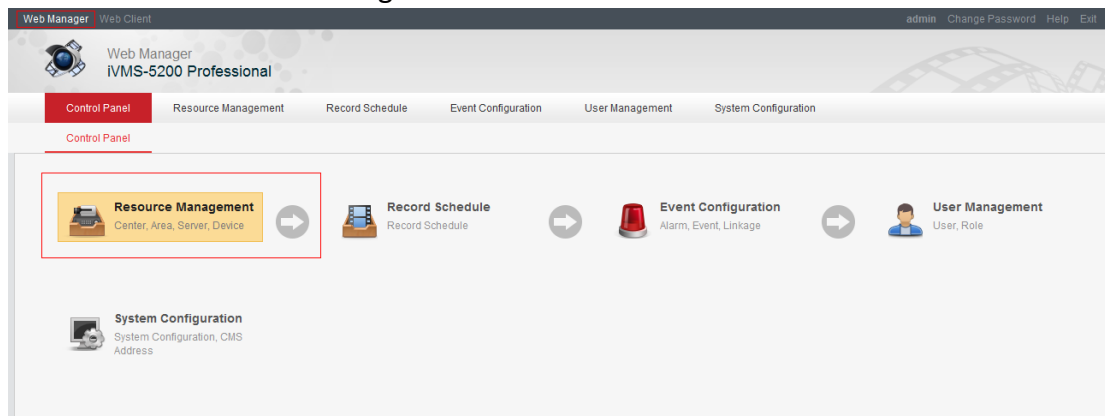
Web Manager Web Client

admin Change Password Help Exit

Web Manager
iVMS-5200 Professional

Control Panel Resource Management Record Schedule Event Configuration User Management System Configuration

Control Panel

Resource Management
Center, Area, Server, Device

Record Schedule
Record Schedule

Event Configuration
Alarm, Event, Linkage

User Management
User, Role

System Configuration
System Configuration, CMS Address